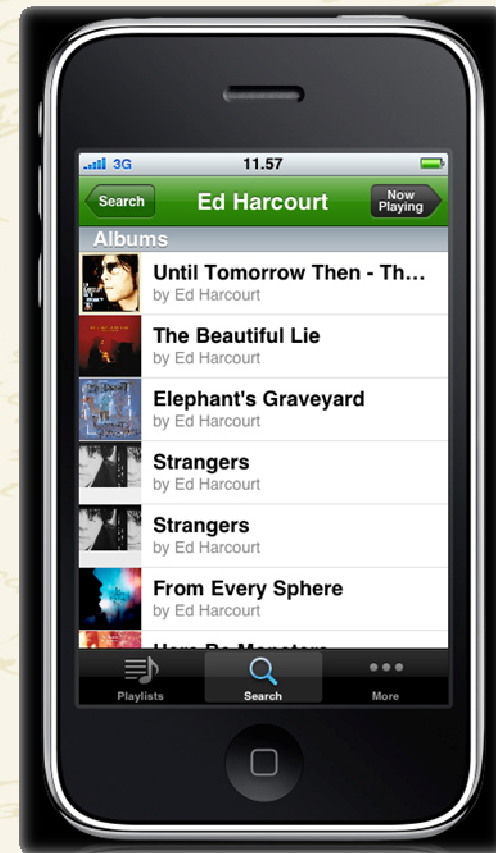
3G
11.57

Search
Ed Harcourt
Now Playing

Albums

Until Tomorrow Then - Th...
by Ed Harcourt

The Beautiful Lie
by Ed Harcourt

Elephant's Graveyard
by Ed Harcourt

Strangers
by Ed Harcourt

Strangers
by Ed Harcourt

From Every Sphere
by Ed Harcourt

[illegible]

Playlists
Search
More